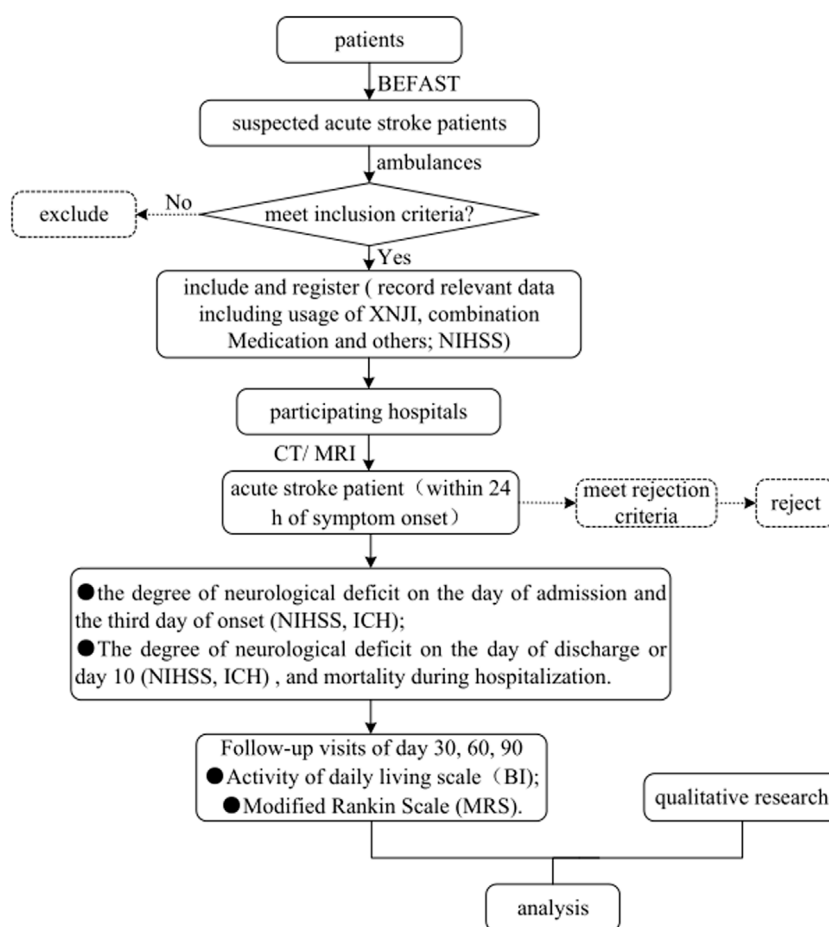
patients

BEFAST

suspected acute stroke patients

ambulances

exclude

No

meet inclusion criteria?

Yes

include and register ( record relevant data including usage of XNJI, combination Medication and others; NIHSS)

participating hospitals

CT/ MRI

acute stroke patient（within 24 h of symptom onset）

meet rejection criteria

reject

●the degree of neurological deficit on the day of admission and the third day of onset (NIHSS, ICH);
●The degree of neurological deficit on the day of discharge or day 10 (NIHSS, ICH) , and mortality during hospitalization.

Follow-up visits of day 30, 60, 90
●Activity of daily living scale（BI);
●Modified Rankin Scale (MRS).

qualitative research

analysis